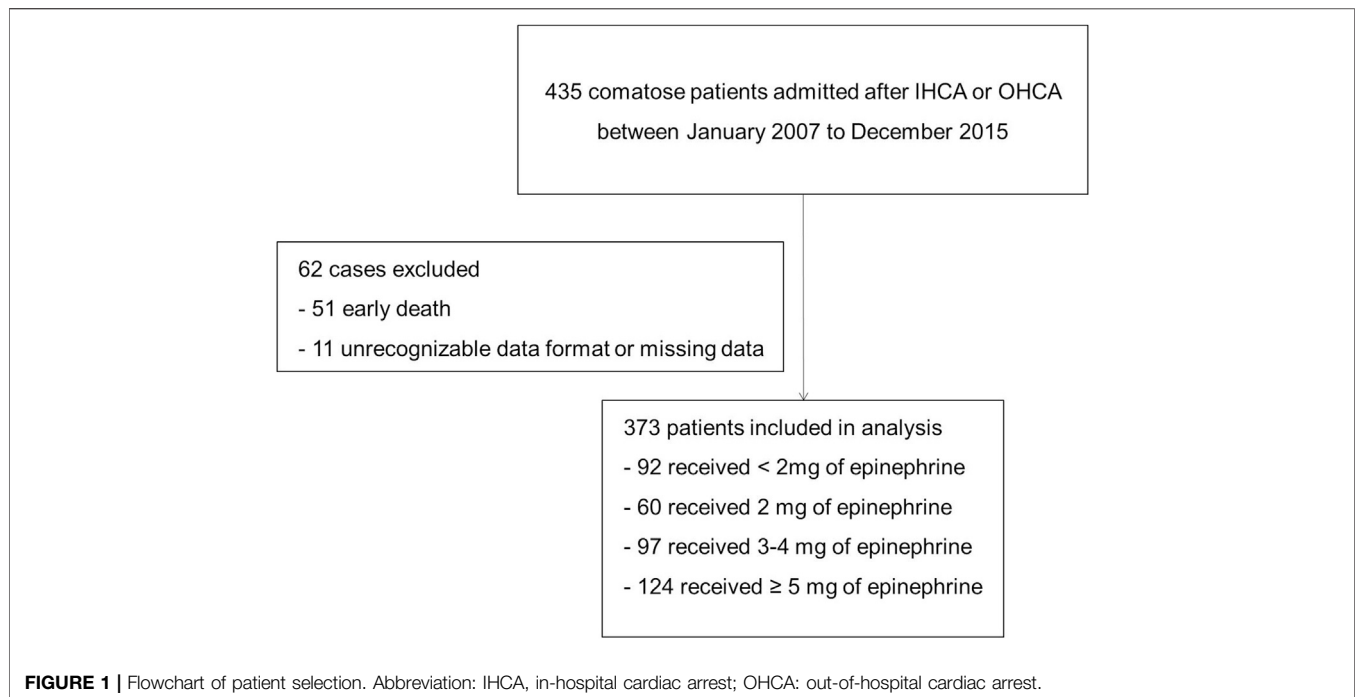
435 comatose patients admitted after IHCA or OHCA between January 2007 to December 2015

62 cases excluded
- 51 early death
- 11 unrecognizable data format or missing data

373 patients included in analysis
- 92 received < 2mg of epinephrine
- 60 received 2 mg of epinephrine
- 97 received 3-4 mg of epinephrine
- 124 received ≥ 5 mg of epinephrine

**FIGURE 1 |** Flowchart of patient selection. Abbreviation: IHCA, in-hospital cardiac arrest; OHCA: out-of-hospital cardiac arrest.